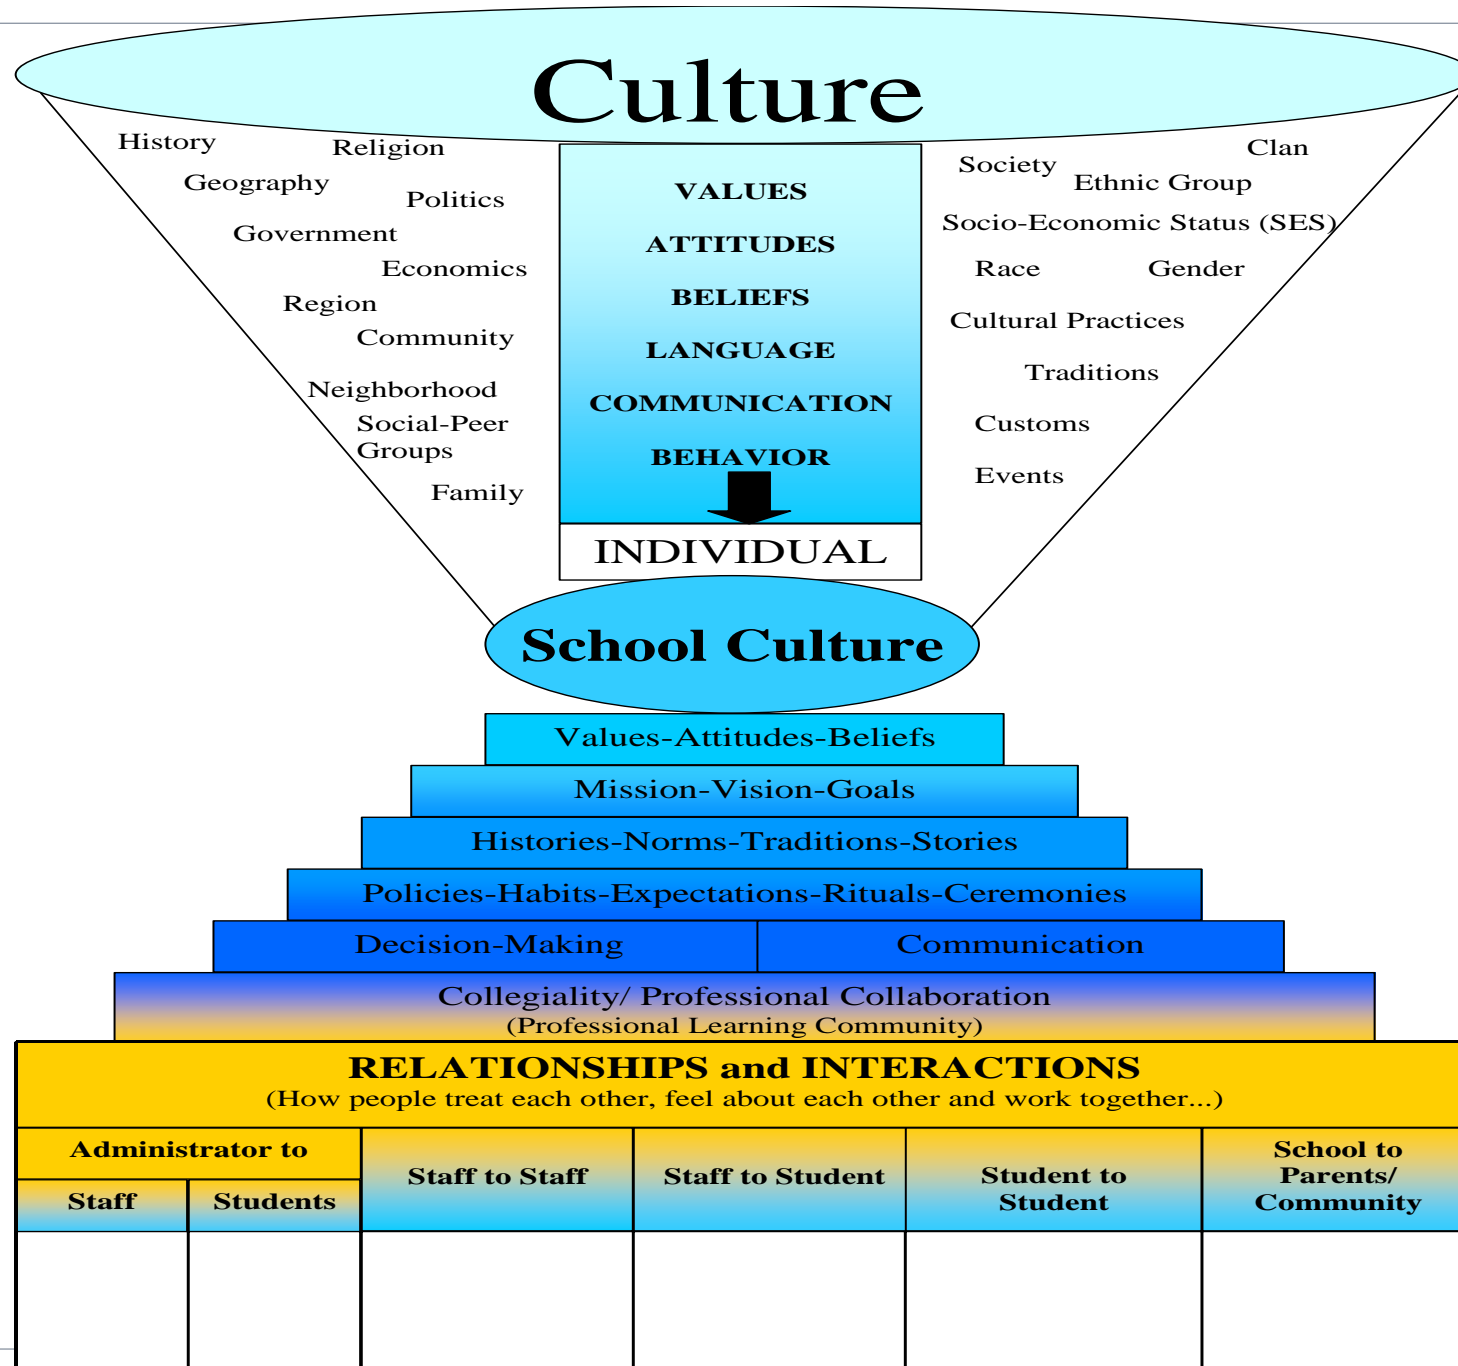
Culture

History
Religion
Geography
Politics
Government
Economics
Region
Community
Neighborhood
Social-Peer Groups
Family

VALUES
ATTITUDES
BELIEFS
LANGUAGE
COMMUNICATION
BEHAVIOR

INDIVIDUAL

Society
Clan
Ethnic Group
Socio-Economic Status (SES)
Race
Gender
Cultural Practices
Traditions
Customs
Events

School Culture

Values-Attitudes-Beliefs

Mission-Vision-Goals

Histories-Norms-Traditions-Stories

Policies-Habits-Expectations-Rituals-Ceremonies

Decision-Making

Communication

Collegiality/ Professional Collaboration
(Professional Learning Community)

RELATIONSHIPS and INTERACTIONS
(How people treat each other, feel about each other and work together...)

| Administrator to | | Staff to Staff | Staff to Student | Student to Student | School to Parents/ Community |
|---|---|---|---|---|---|
| Staff | Students | | | | |
| | | | | | |